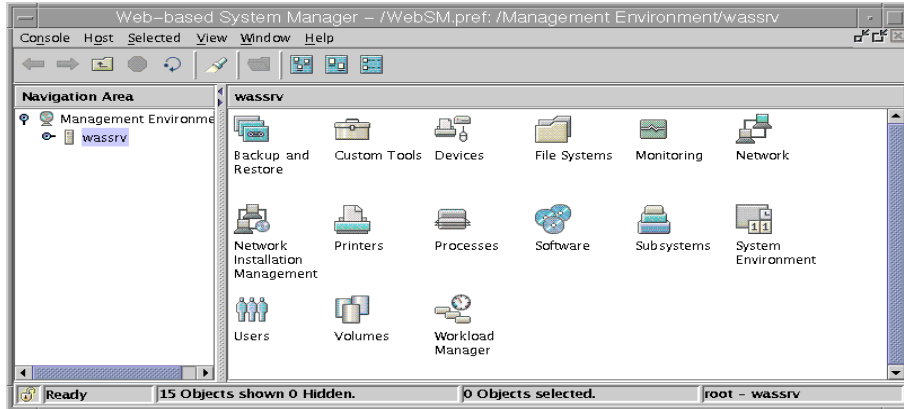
Web-based System Manager – /WebSM.pref: /Management Environment/wassrv

Console Host Selected View Window Help

Navigation Area

Management Environme

wassrv

wassrv

Backup and Restore

Custom Tools

Devices

File Systems

Monitoring

Network

Network Installation Management

Printers

Processes

Software

Subsystems

System Environment

Users

Volumes

Workload Manager

Ready

15 Objects shown 0 Hidden.

0 Objects selected.

root – wassrv